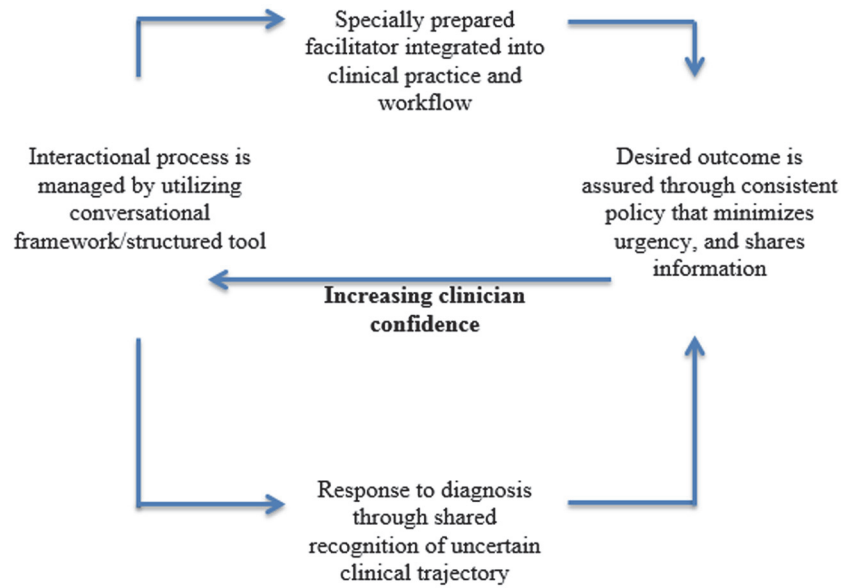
Specially prepared facilitator integrated into clinical practice and workflow

Interactional process is managed by utilizing conversational framework/structured tool

Desired outcome is assured through consistent policy that minimizes urgency, and shares information

**Increasing clinician confidence**

Response to diagnosis through shared recognition of uncertain clinical trajectory